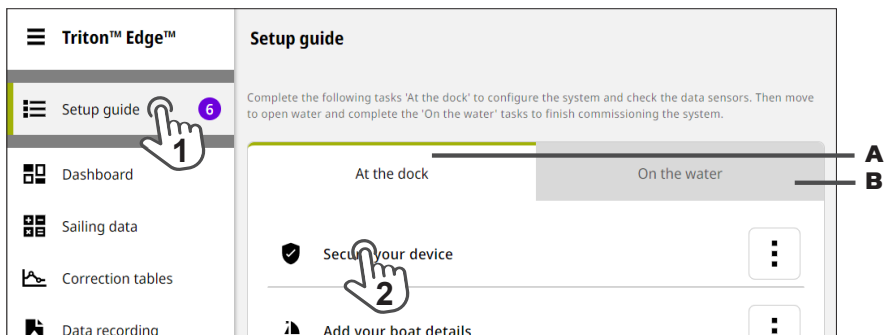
Triton™ Edge™

Setup guide 6

1

Dashboard

Sailing data

Correction tables

Data recording

Setup guide

Complete the following tasks 'At the dock' to configure the system and check the data sensors. Then move to open water and complete the 'On the water' tasks to finish commissioning the system.

At the dock

On the water

A

B

Secu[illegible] your device

2

Add your boat details